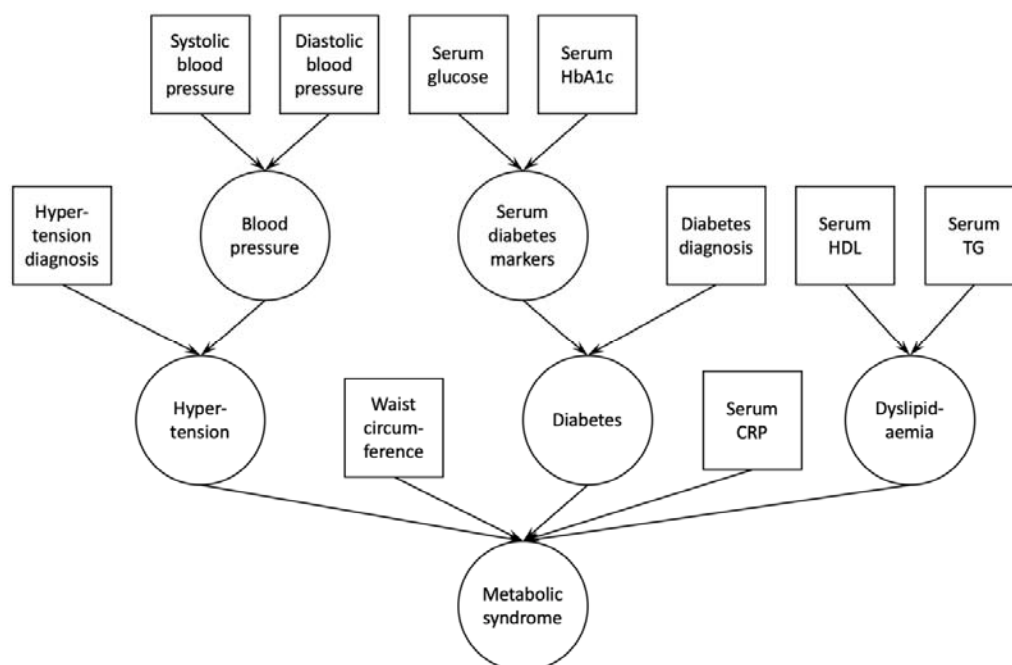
Systolic blood pressure

Diastolic blood pressure

Serum glucose

Serum HbA1c

Hypertension diagnosis

Blood pressure

Serum diabetes markers

Diabetes diagnosis

Serum HDL

Serum TG

Hypertension

Waist circumference

Diabetes

Serum CRP

Dyslipidaemia

Metabolic syndrome